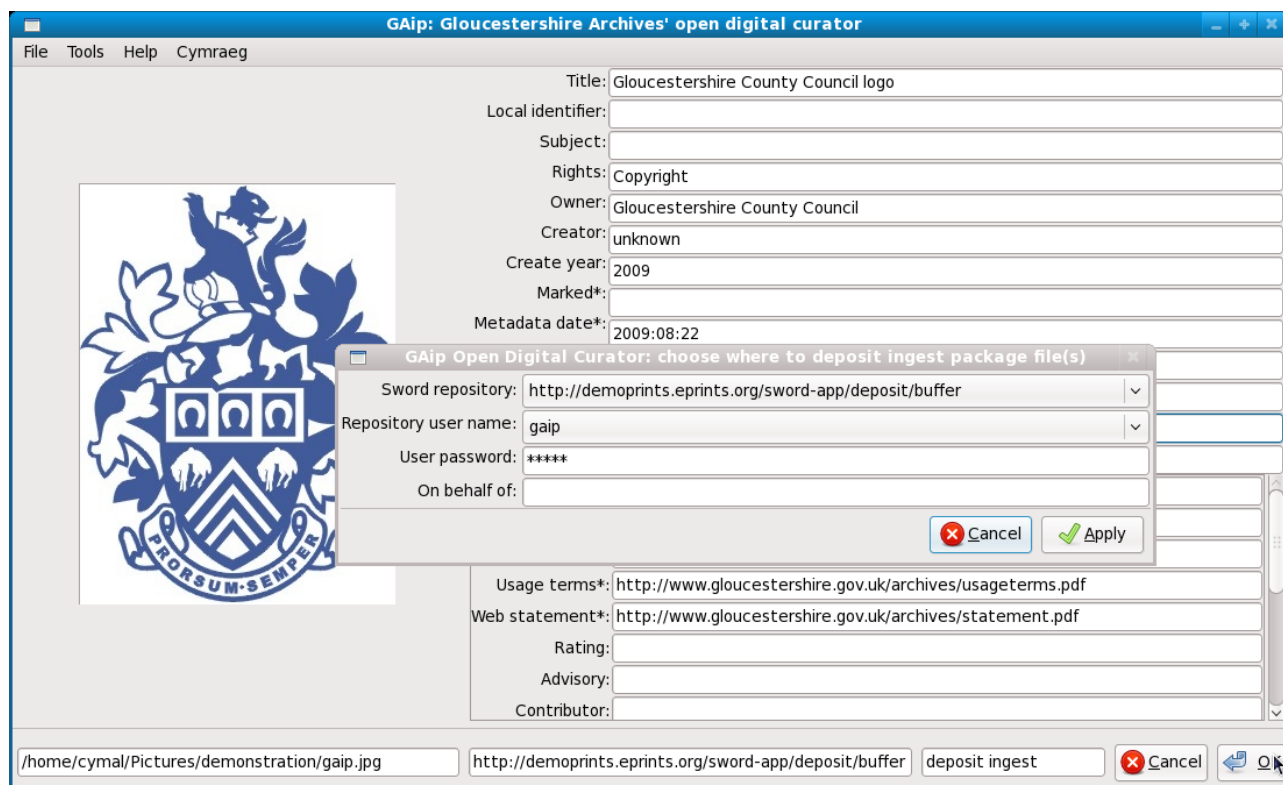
GAip: Gloucestershire Archives' open digital curator

File Tools Help Cymraeg

Title: Gloucestershire County Council logo
Local identifier:
Subject:
Rights: Copyright
Owner: Gloucestershire County Council
Creator: unknown
Create year: 2009
Marked*:
Metadata date*: 2009:08:22

PRORSUM·SEMPER

GAip Open Digital Curator: choose where to deposit ingest package file(s)

Sword repository: http://demoprints.eprints.org/sword-app/deposit/buffer
Repository user name: gaip
User password: *****
On behalf of:

Cancel
Apply

Usage terms*: http://www.gloucestershire.gov.uk/archives/usageterms.pdf
Web statement*: http://www.gloucestershire.gov.uk/archives/statement.pdf
Rating:
Advisory:
Contributor:

/home/cymal/Pictures/demonstration/gaip.jpg
http://demoprints.eprints.org/sword-app/deposit/buffer
deposit ingest
Cancel
O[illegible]